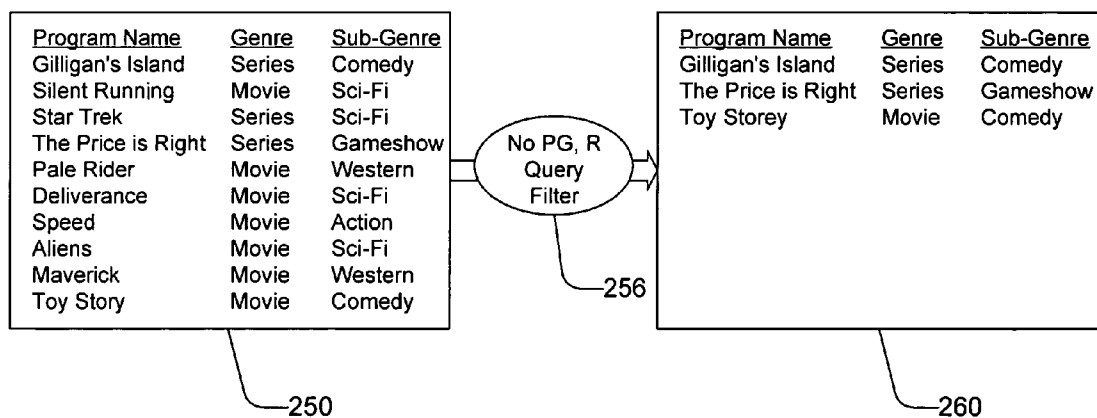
| Program Name | Genre | Sub-Genre |
|---|---|---|
| Gilligan's Island | Series | Comedy |
| Silent Running | Movie | Sci-Fi |
| Star Trek | Series | Sci-Fi |
| The Price is Right | Series | Gameshow |
| Pale Rider | Movie | Western |
| Deliverance | Movie | Sci-Fi |
| Speed | Movie | Action |
| Aliens | Movie | Sci-Fi |
| Maverick | Movie | Western |
| Toy Story | Movie | Comedy |

No PG, R Query Filter

256

| Program Name | Genre | Sub-Genre |
|---|---|---|
| Gilligan's Island | Series | Comedy |
| The Price is Right | Series | Gameshow |
| Toy Storey | Movie | Comedy |

250

260